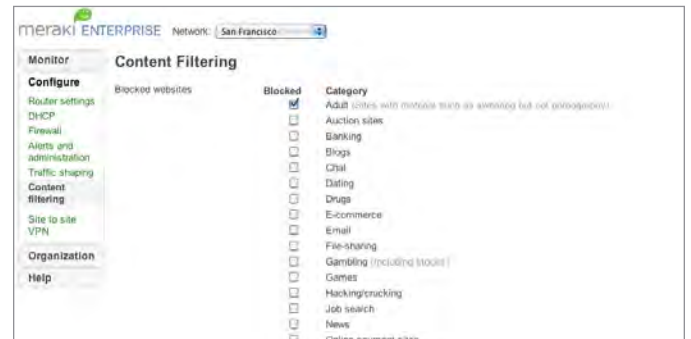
meraki ENTERPRISE Network: San Francisco

Monitor
Configure
Router settings
DHCP
Firewall
Alerts and administration
Traffic shaping
Content filtering
Site to site VPN
Organization
Help

Content Filtering

Blocked websites

| Blocked | Category |
|---|---|
| ☑ | Adult (sites with material such as swimsuits but not pornography) |
| ☐ | Auction sites |
| ☐ | Banking |
| ☐ | Blogs |
| ☐ | Chat |
| ☐ | Dating |
| ☐ | Drugs |
| ☐ | E-commerce |
| ☐ | Email |
| ☐ | File-sharing |
| ☐ | Gambling (including stocks) |
| ☐ | Games |
| ☐ | Hacking/cracking |
| ☐ | Job search |
| ☐ | News |
| ☐ | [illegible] |